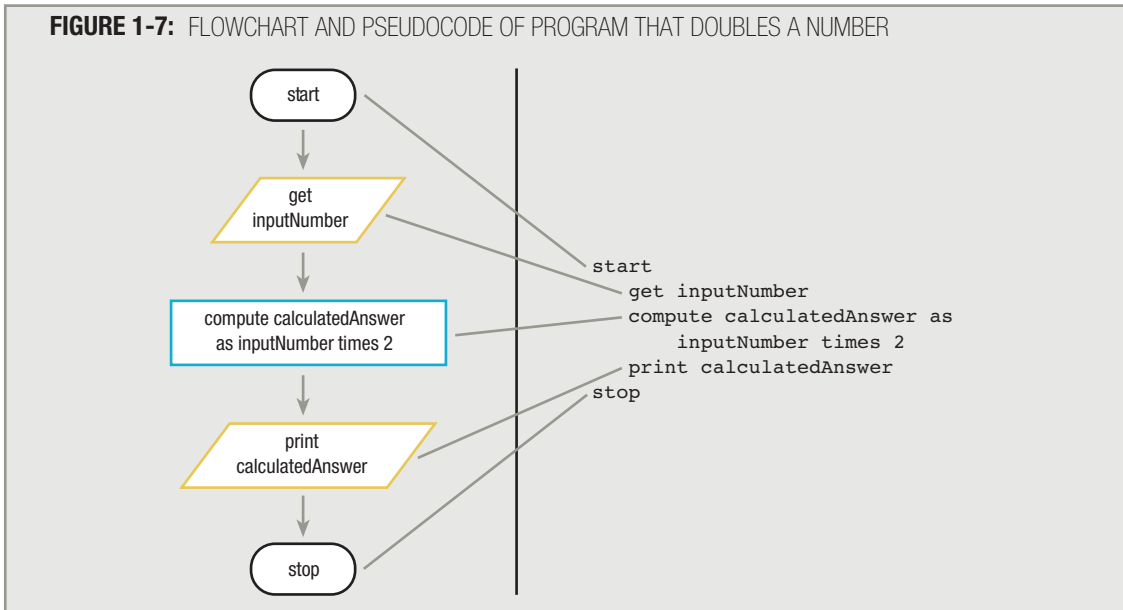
**FIGURE 1-7:** FLOWCHART AND PSEUDOCODE OF PROGRAM THAT DOUBLES A NUMBER

start

get inputNumber

compute calculatedAnswer as inputNumber times 2

print calculatedAnswer

stop

```
start
   get inputNumber
   compute calculatedAnswer as
        inputNumber times 2
   print calculatedAnswer
stop
```